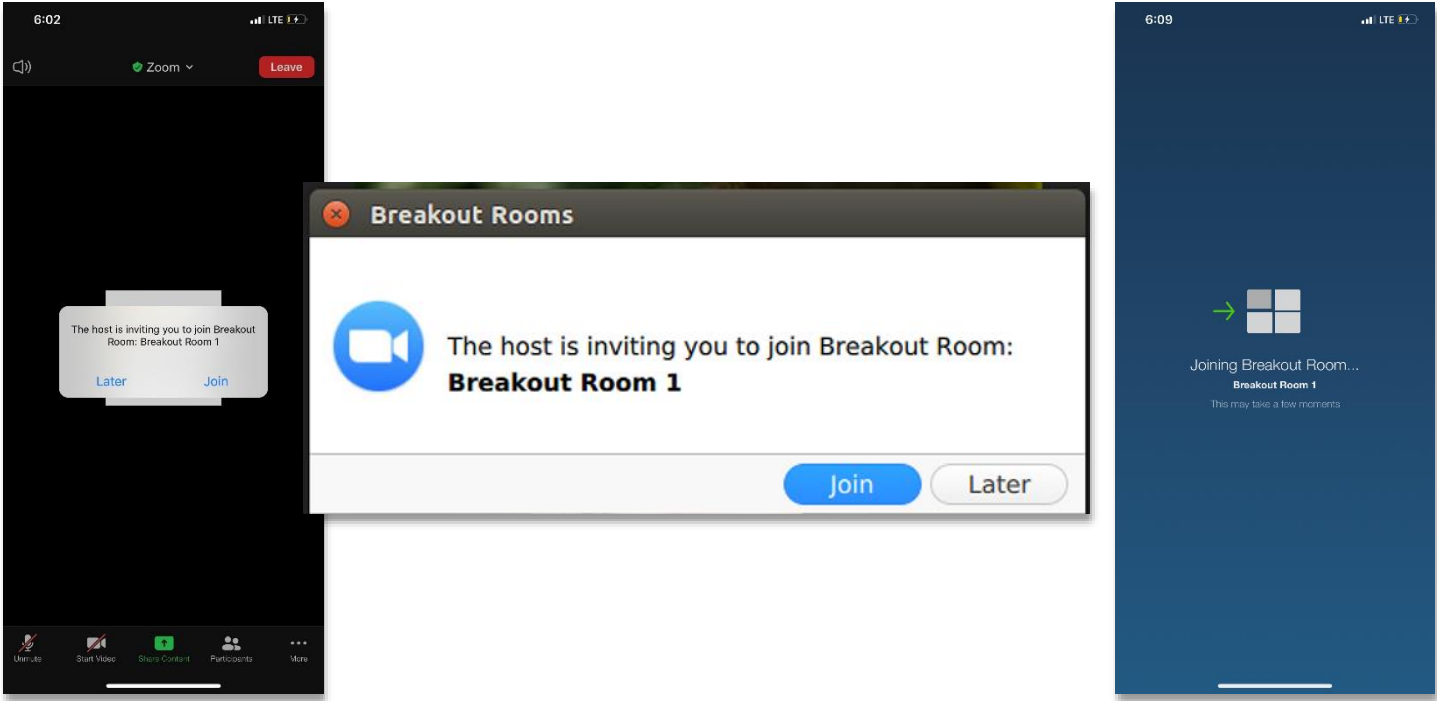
6:02
LTE

Zoom
Leave

The host is inviting you to join Breakout Room: Breakout Room 1

Later
Join

Unmute
Start Video
Share Content
Participants
More

Breakout Rooms

The host is inviting you to join Breakout Room:
**Breakout Room 1**

Join
Later

6:09
LTE

Joining Breakout Room...
Breakout Room 1
This may take a few moments